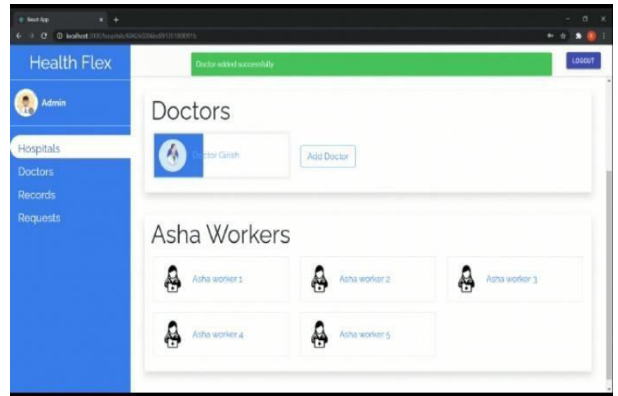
React App
localhost:3000/hospitals/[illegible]

Health Flex

Doctor added successfully

LOGOUT

Admin

Hospitals
Doctors
Records
Requests

Doctors

Doctor Girish

Add Doctor

Asha Workers

Asha worker 1

Asha worker 2

Asha worker 3

Asha worker 4

Asha worker 5